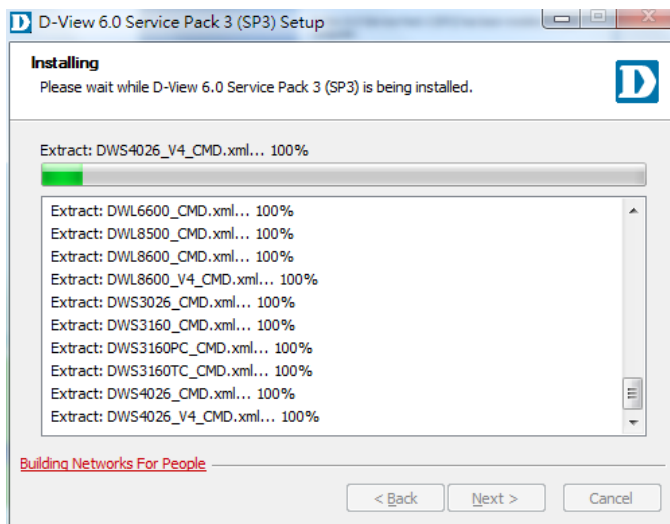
D D-View 6.0 Service Pack 3 (SP3) Setup

Installing
Please wait while D-View 6.0 Service Pack 3 (SP3) is being installed.

D

Extract: DWS4026_V4_CMD.xml... 100%

Extract: DWL6600_CMD.xml... 100%
Extract: DWL8500_CMD.xml... 100%
Extract: DWL8600_CMD.xml... 100%
Extract: DWL8600_V4_CMD.xml... 100%
Extract: DWS3026_CMD.xml... 100%
Extract: DWS3160_CMD.xml... 100%
Extract: DWS3160PC_CMD.xml... 100%
Extract: DWS3160TC_CMD.xml... 100%
Extract: DWS4026_CMD.xml... 100%
Extract: DWS4026_V4_CMD.xml... 100%

Building Networks For People

< Back | Next > | Cancel